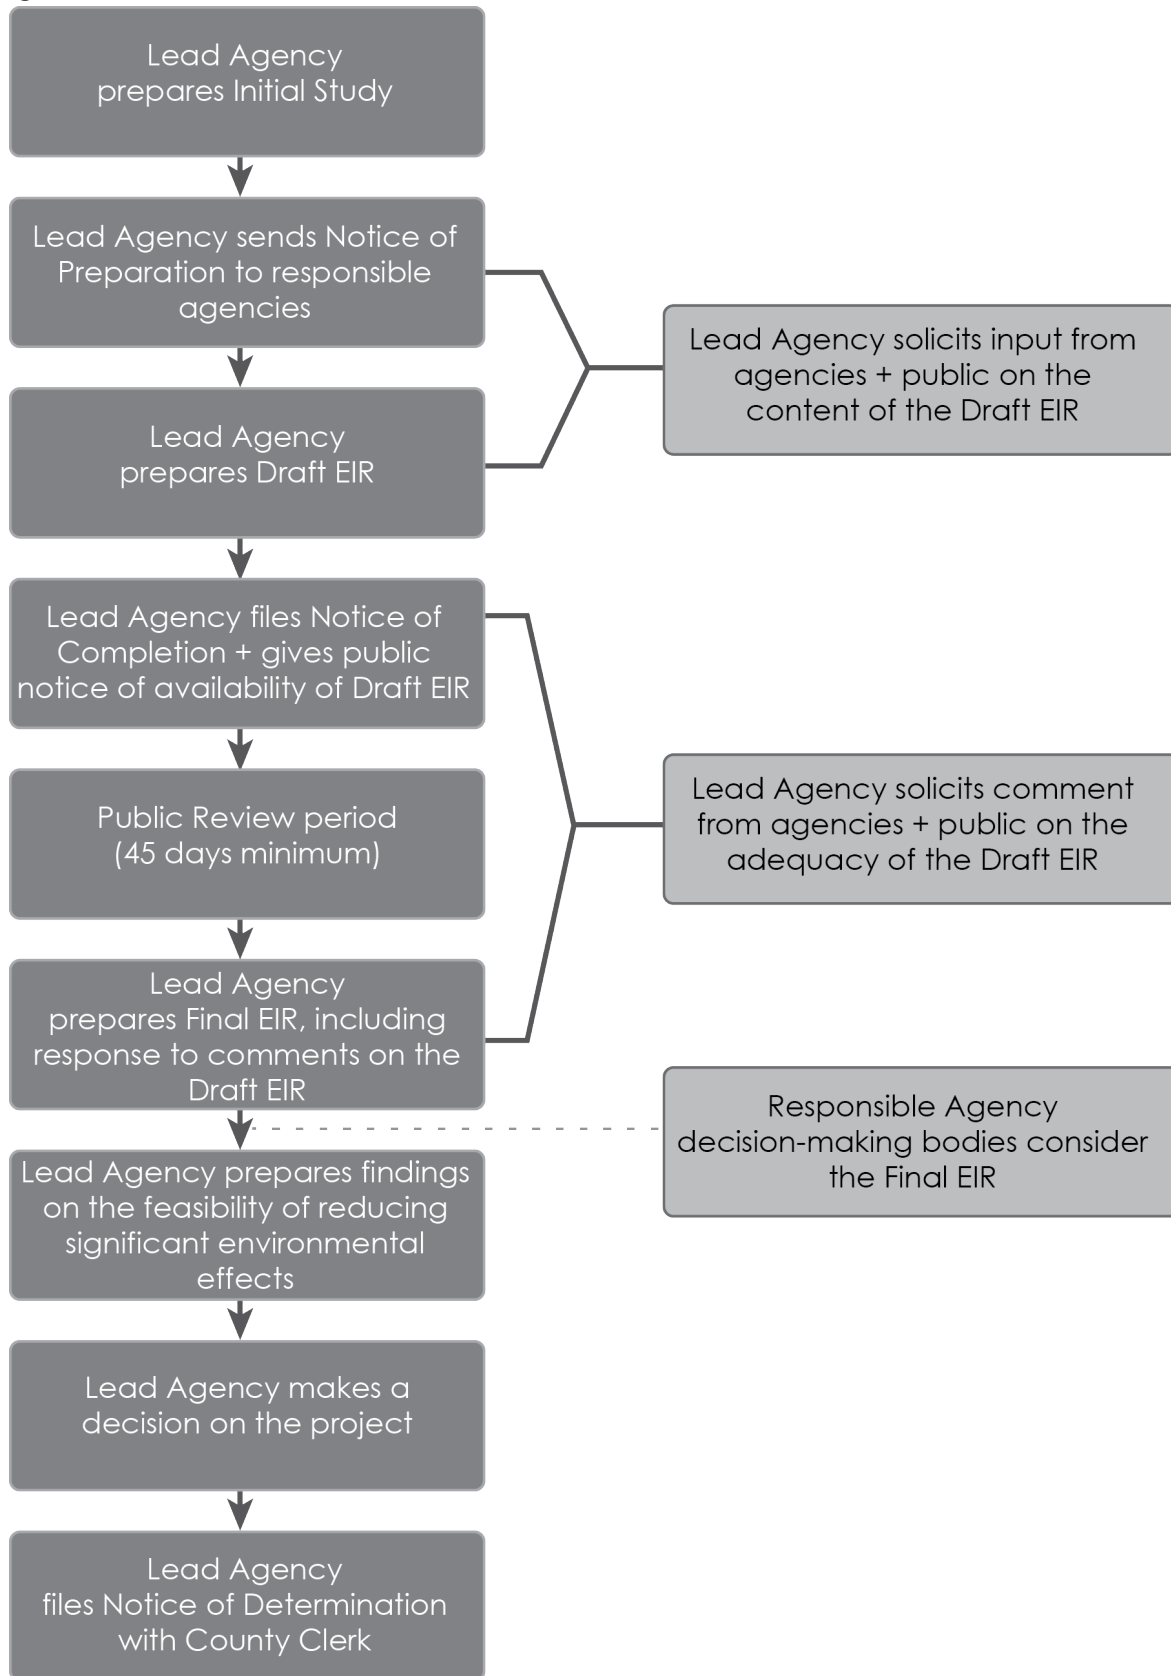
Lead Agency prepares Initial Study

Lead Agency sends Notice of Preparation to responsible agencies

Lead Agency prepares Draft EIR

Lead Agency solicits input from agencies + public on the content of the Draft EIR

Lead Agency files Notice of Completion + gives public notice of availability of Draft EIR

Public Review period (45 days minimum)

Lead Agency prepares Final EIR, including response to comments on the Draft EIR

Lead Agency solicits comment from agencies + public on the adequacy of the Draft EIR

Responsible Agency decision-making bodies consider the Final EIR

Lead Agency prepares findings on the feasibility of reducing significant environmental effects

Lead Agency makes a decision on the project

Lead Agency files Notice of Determination with County Clerk